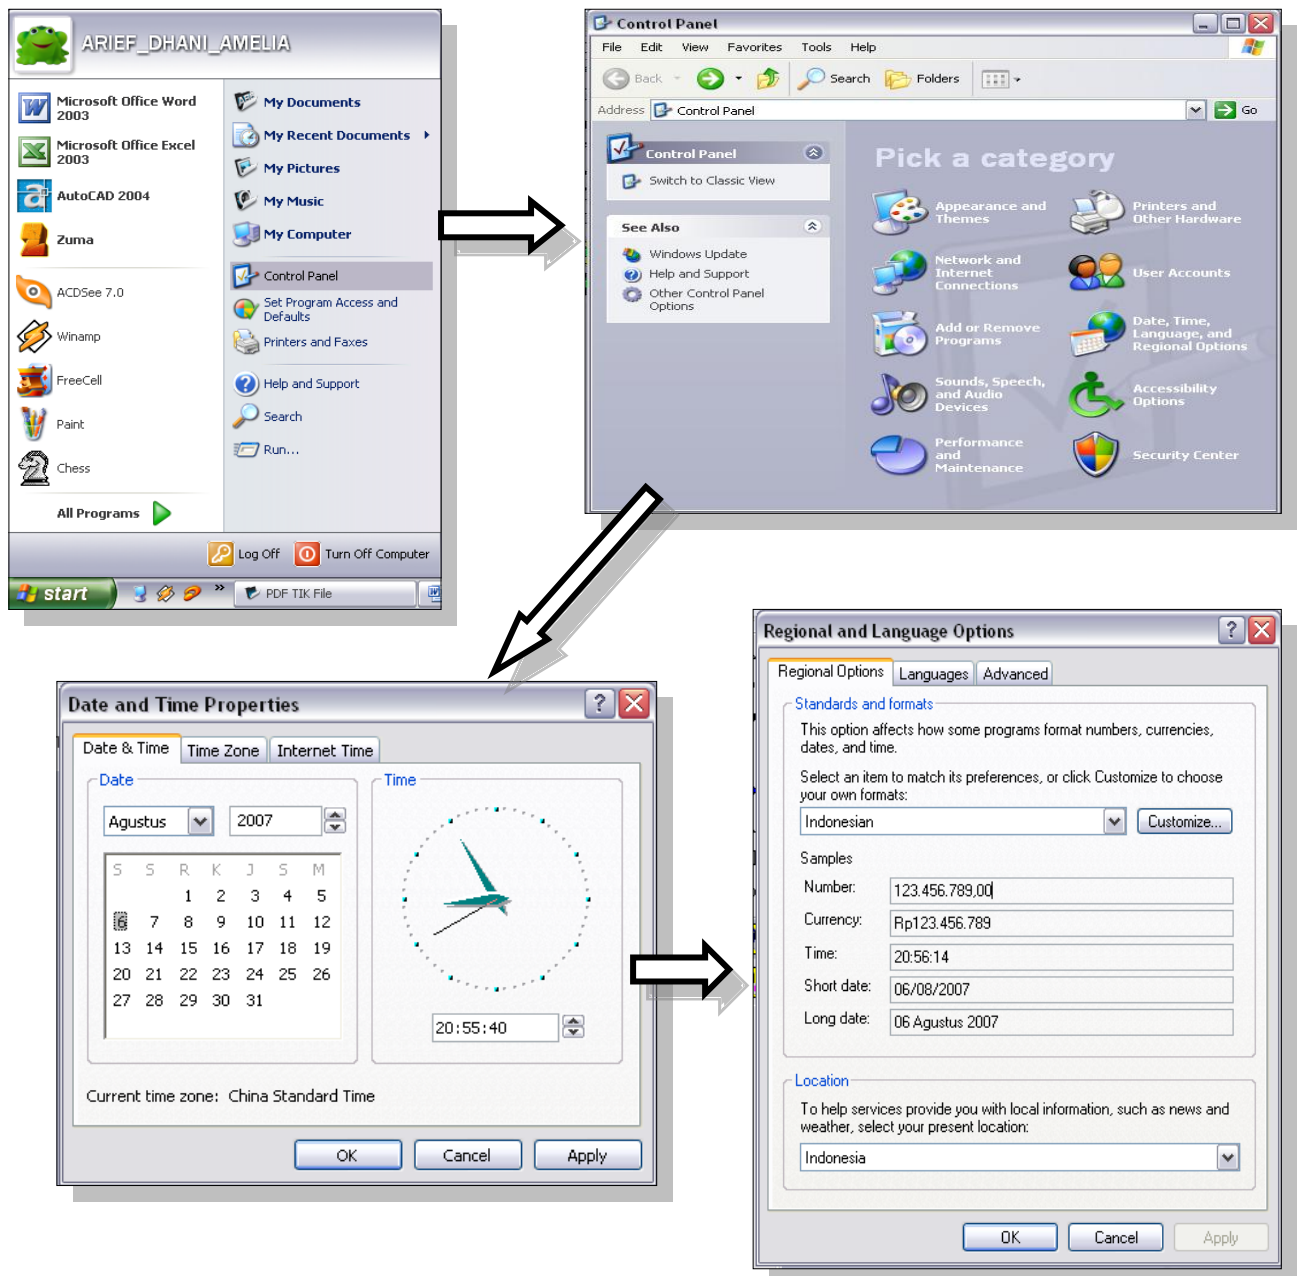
ARIEF_DHANI_AMELIA

Microsoft Office Word 2003
Microsoft Office Excel 2003
AutoCAD 2004
Zuma
ACDSee 7.0
Winamp
FreeCell
Paint
Chess
All Programs

My Documents
My Recent Documents
My Pictures
My Music
My Computer
Control Panel
Set Program Access and Defaults
Printers and Faxes
Help and Support
Search
Run...

Log Off
Turn Off Computer

start
PDF TIK File

Control Panel
File Edit View Favorites Tools Help
Back Search Folders
Address Control Panel Go

Control Panel
Switch to Classic View

See Also
Windows Update
Help and Support
Other Control Panel Options

Pick a category
Appearance and Themes
Printers and Other Hardware
Network and Internet Connections
User Accounts
Add or Remove Programs
Date, Time, Language, and Regional Options
Sounds, Speech, and Audio Devices
Accessibility Options
Performance and Maintenance
Security Center

Date and Time Properties
Date & Time | Time Zone | Internet Time
Date
Agustus 2007

| S | S | R | K | J | S | M |
|---|---|---|---|---|---|---|
| | | 1 | 2 | 3 | 4 | 5 |
| 6 | 7 | 8 | 9 | 10 | 11 | 12 |
| 13 | 14 | 15 | 16 | 17 | 18 | 19 |
| 20 | 21 | 22 | 23 | 24 | 25 | 26 |
| 27 | 28 | 29 | 30 | 31 | | |

Time
20:55:40
Current time zone: China Standard Time
OK Cancel Apply

Regional and Language Options
Regional Options | Languages | Advanced
Standards and formats
This option affects how some programs format numbers, currencies, dates, and time.
Select an item to match its preferences, or click Customize to choose your own formats:
Indonesian
Customize...
Samples
Number: 123.456.789,00
Currency: Rp123.456.789
Time: 20:56:14
Short date: 06/08/2007
Long date: 06 Agustus 2007
Location
To help services provide you with local information, such as news and weather, select your present location:
Indonesia
OK Cancel Apply